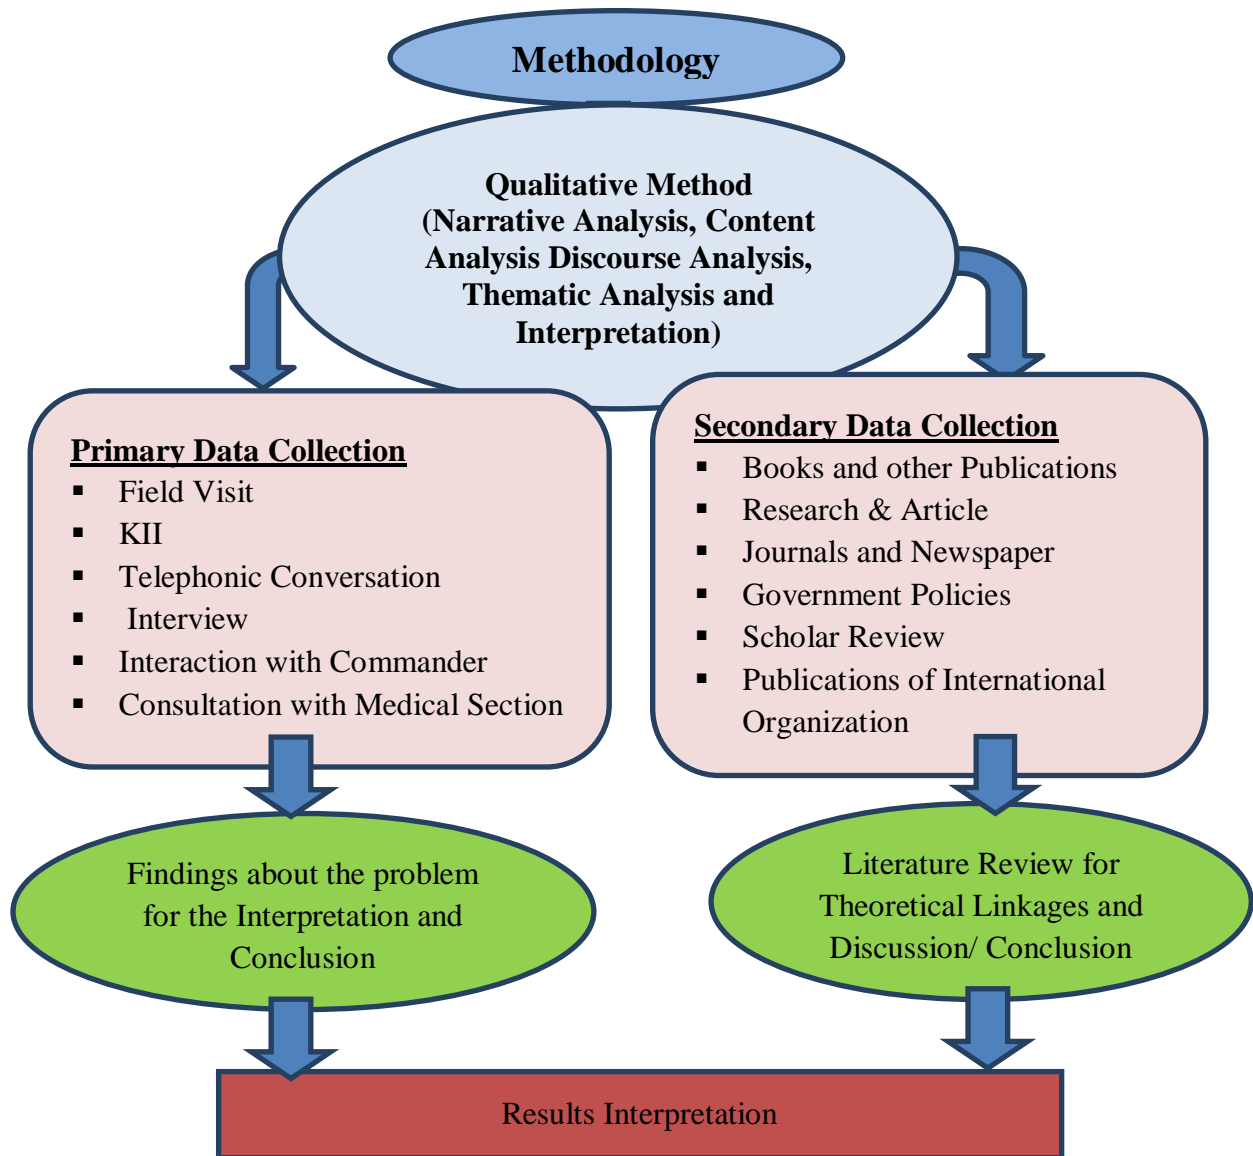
Methodology

Qualitative Method (Narrative Analysis, Content Analysis Discourse Analysis, Thematic Analysis and Interpretation)

Primary Data Collection
- Field Visit
- KII
- Telephonic Conversation
- Interview
- Interaction with Commander
- Consultation with Medical Section

Secondary Data Collection
- Books and other Publications
- Research & Article
- Journals and Newspaper
- Government Policies
- Scholar Review
- Publications of International Organization

Findings about the problem for the Interpretation and Conclusion

Literature Review for Theoretical Linkages and Discussion/ Conclusion

Results Interpretation